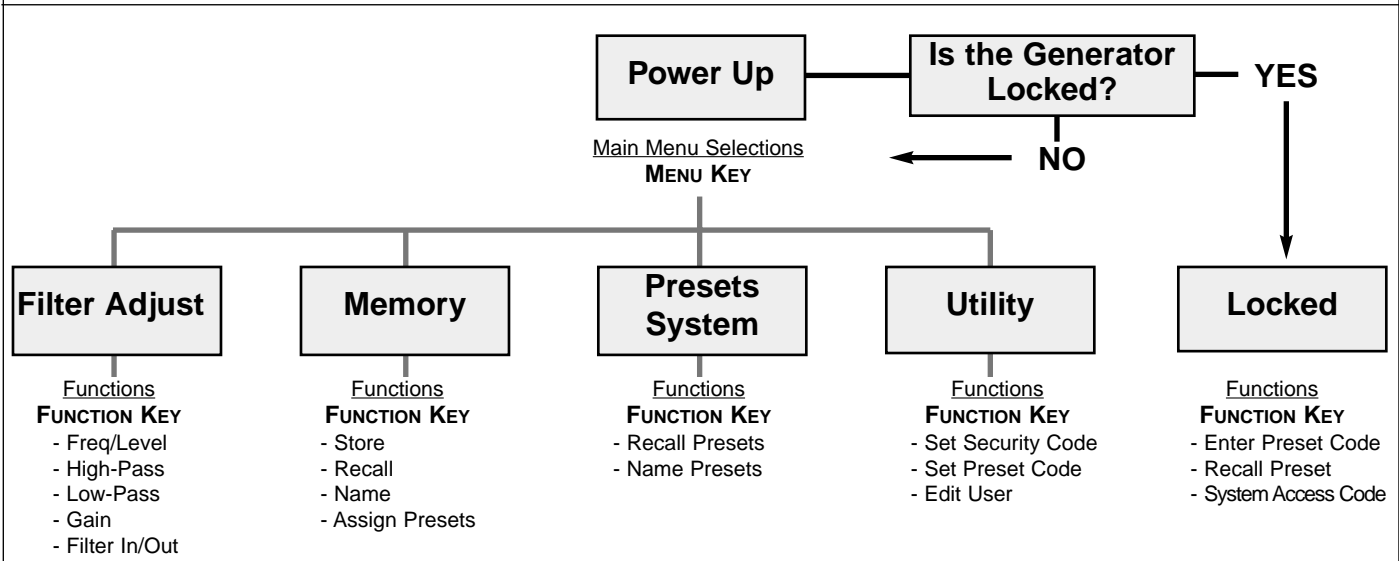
Power Up

Is the Generator Locked?

YES

NO

Main Menu Selections
MENU KEY

Filter Adjust

Functions
FUNCTION KEY
- Freq/Level
- High-Pass
- Low-Pass
- Gain
- Filter In/Out

Memory

Functions
FUNCTION KEY
- Store
- Recall
- Name
- Assign Presets

Presets System

Functions
FUNCTION KEY
- Recall Presets
- Name Presets

Utility

Functions
FUNCTION KEY
- Set Security Code
- Set Preset Code
- Edit User

Locked

Functions
FUNCTION KEY
- Enter Preset Code
- Recall Preset
- System Access Code